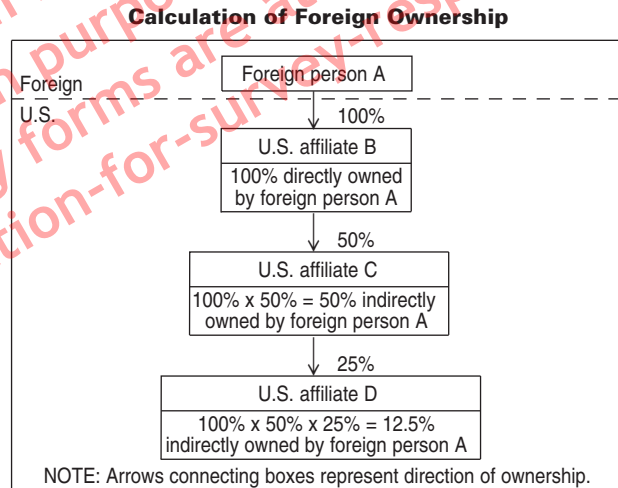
Calculation of Foreign Ownership

Foreign

U.S.

Foreign person A

100%

U.S. affiliate B

100% directly owned by foreign person A

50%

U.S. affiliate C

100% x 50% = 50% indirectly owned by foreign person A

25%

U.S. affiliate D

100% x 50% x 25% = 12.5% indirectly owned by foreign person A

NOTE: Arrows connecting boxes represent direction of ownership.

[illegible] purpo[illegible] forms are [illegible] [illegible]tion-for-survey-resp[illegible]